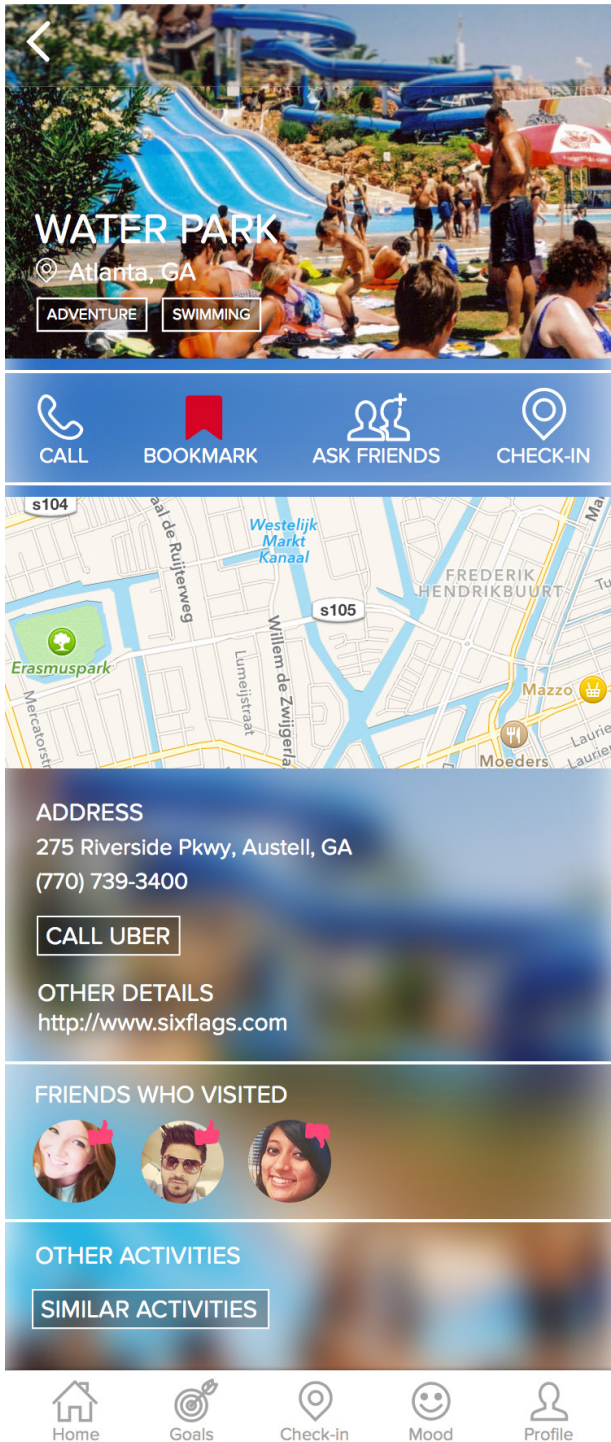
WATER PARK
Atlanta, GA
ADVENTURE SWIMMING

CALL BOOKMARK ASK FRIENDS CHECK-IN

s104
aal de Ruijterweg
Westelijk Markt Kanaal
FREDERIK HENDRIKBUURT
s105
Erasmuspark
Willem de Zwijgerla
Lumeijstraat
Mercatorstr
Mazzo
Moeders
Laurie
Laurie
Tu

ADDRESS
275 Riverside Pkwy, Austell, GA
(770) 739-3400
CALL UBER
OTHER DETAILS
http://www.sixflags.com

FRIENDS WHO VISITED

OTHER ACTIVITIES
SIMILAR ACTIVITIES

Home Goals Check-in Mood Profile